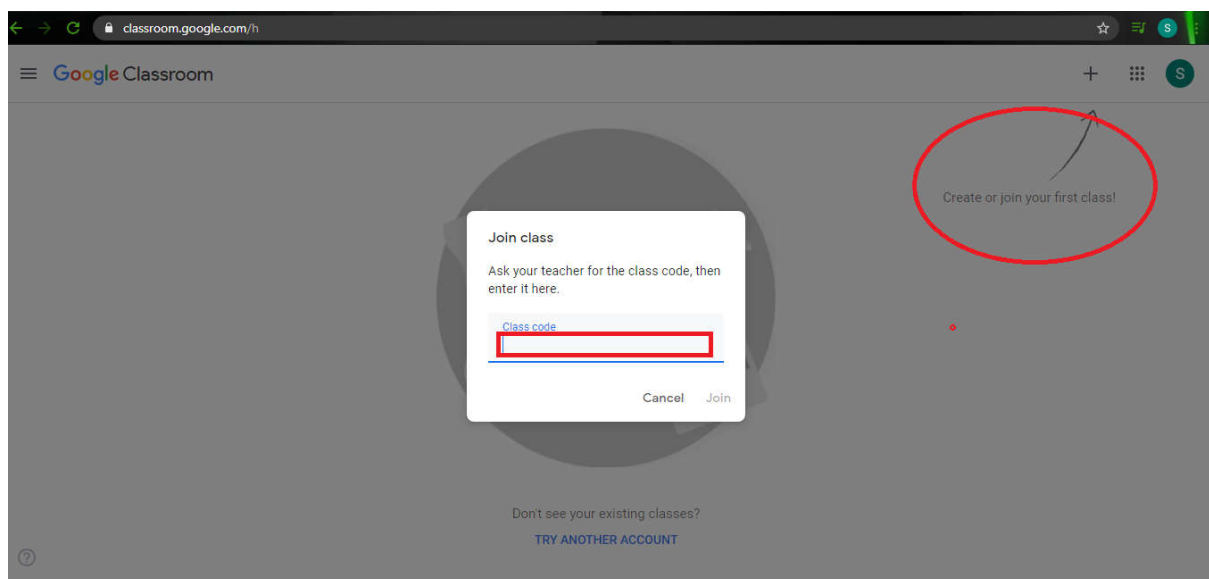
classroom.google.com/h

Google Classroom

S

Create or join your first class!

Join class

Ask your teacher for the class code, then enter it here.

Class code

Cancel Join

Don't see your existing classes?

TRY ANOTHER ACCOUNT

?